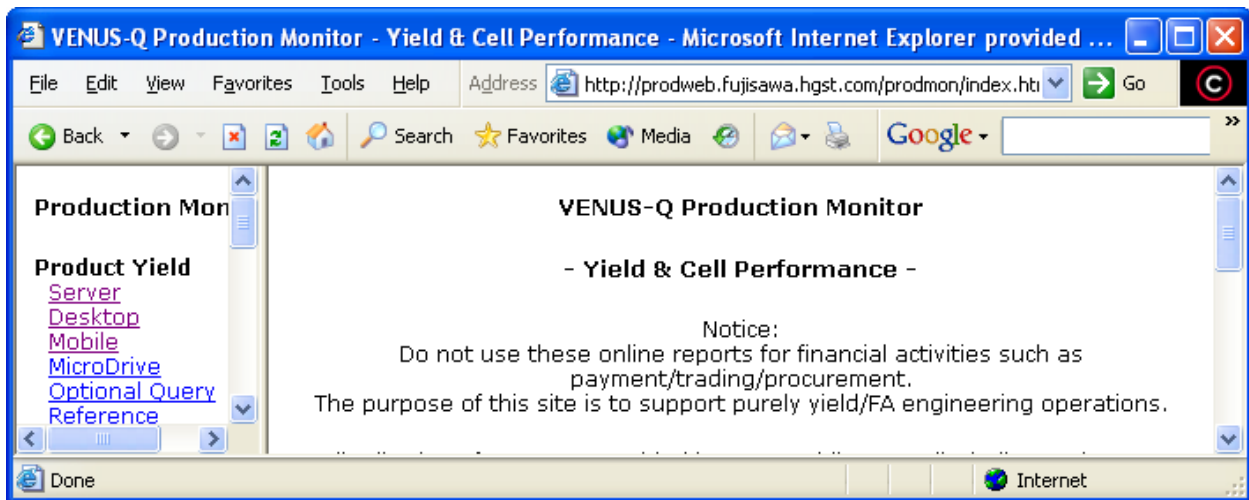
VENUS-Q Production Monitor - Yield & Cell Performance - Microsoft Internet Explorer provided ...

File Edit View Favorites Tools Help

Address http://prodweb.fujisawa.hgst.com/prodmon/index.htı

Go

Back Search Favorites Media

Google

Production Mon

Product Yield
Server
Desktop
Mobile
MicroDrive
Optional Query
Reference

VENUS-Q Production Monitor

- Yield & Cell Performance -

Notice:
Do not use these online reports for financial activities such as payment/trading/procurement.
The purpose of this site is to support purely yield/FA engineering operations.

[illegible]

Done

Internet